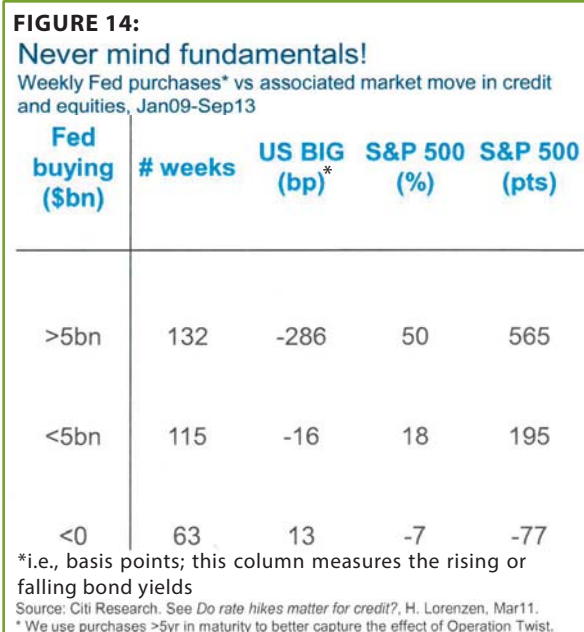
FIGURE 14:

Never mind fundamentals!

Weekly Fed purchases* vs associated market move in credit and equities, Jan09-Sep13

| Fed buying (\$bn) | # weeks | US BIG (bp)* | S&P 500 (%) | S&P 500 (pts) |
|---|---|---|---|---|
| >5bn | 132 | -286 | 50 | 565 |
| <5bn | 115 | -16 | 18 | 195 |
| <0 | 63 | 13 | -7 | -77 |

*i.e., basis points; this column measures the rising or falling bond yields

Source: Citi Research. See Do rate hikes matter for credit?, H. Lorenzen, Mar11.
* We use purchases >5yr in maturity to better capture the effect of Operation Twist.